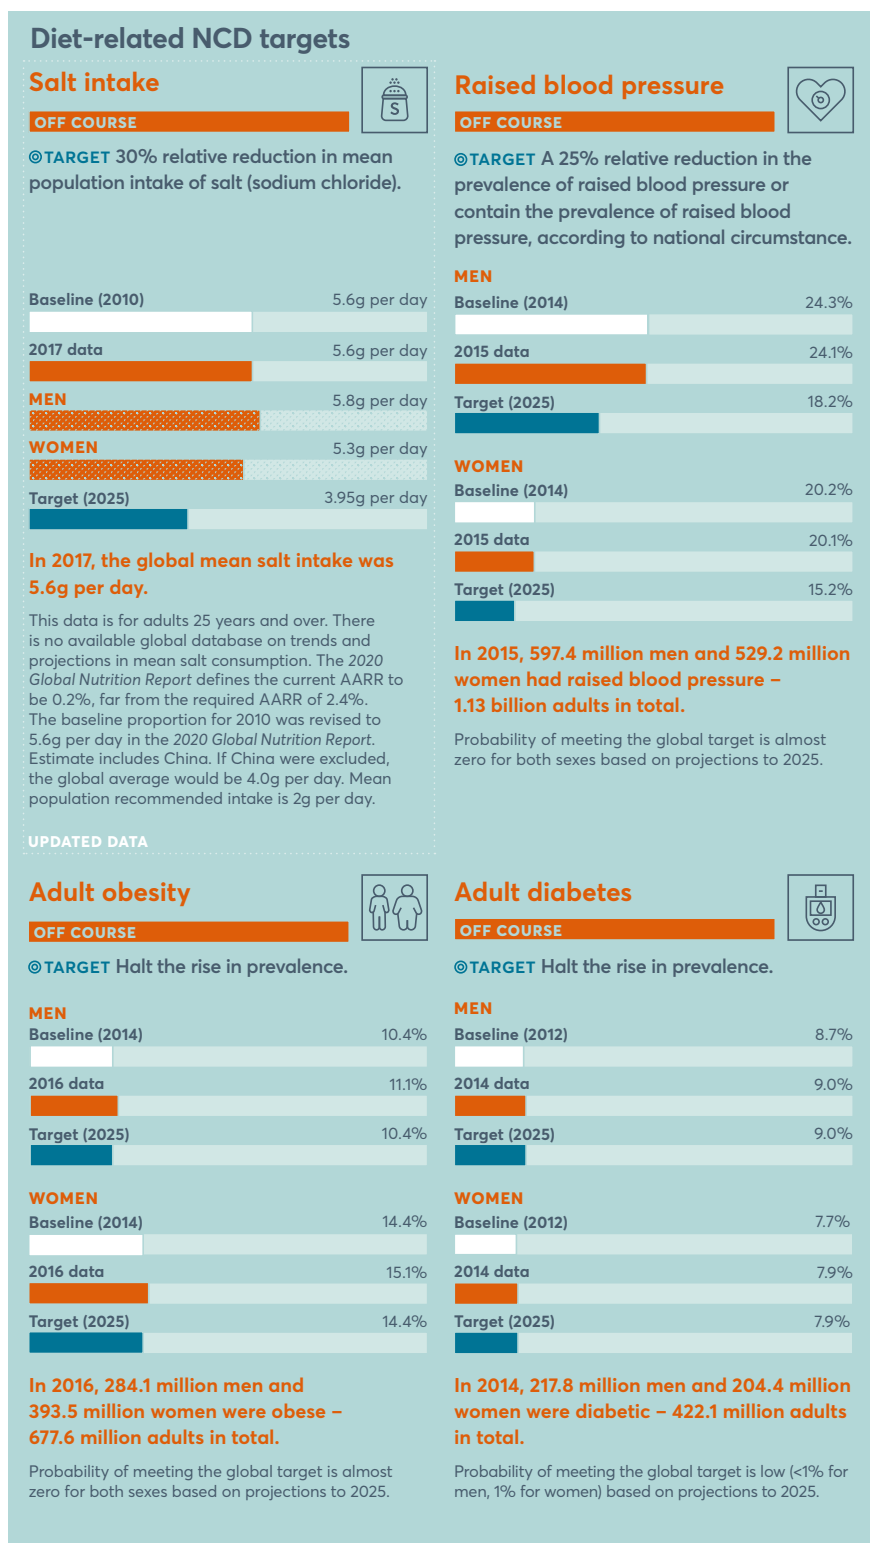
Diet-related NCD targets

Salt intake

S

OFF COURSE

TARGET 30% relative reduction in mean population intake of salt (sodium chloride).

Baseline (2010) 5.6g per day

2017 data 5.6g per day

MEN 5.8g per day

WOMEN 5.3g per day

Target (2025) 3.95g per day

In 2017, the global mean salt intake was 5.6g per day.

This data is for adults 25 years and over. There is no available global database on trends and projections in mean salt consumption. The *2020 Global Nutrition Report* defines the current AARR to be 0.2%, far from the required AARR of 2.4%. The baseline proportion for 2010 was revised to 5.6g per day in the *2020 Global Nutrition Report*. Estimate includes China. If China were excluded, the global average would be 4.0g per day. Mean population recommended intake is 2g per day.

UPDATED DATA

Raised blood pressure

OFF COURSE

TARGET A 25% relative reduction in the prevalence of raised blood pressure or contain the prevalence of raised blood pressure, according to national circumstance.

MEN

Baseline (2014) 24.3%

2015 data 24.1%

Target (2025) 18.2%

WOMEN

Baseline (2014) 20.2%

2015 data 20.1%

Target (2025) 15.2%

In 2015, 597.4 million men and 529.2 million women had raised blood pressure – 1.13 billion adults in total.

Probability of meeting the global target is almost zero for both sexes based on projections to 2025.

Adult obesity

OFF COURSE

TARGET Halt the rise in prevalence.

MEN

Baseline (2014) 10.4%

2016 data 11.1%

Target (2025) 10.4%

WOMEN

Baseline (2014) 14.4%

2016 data 15.1%

Target (2025) 14.4%

In 2016, 284.1 million men and 393.5 million women were obese – 677.6 million adults in total.

Probability of meeting the global target is almost zero for both sexes based on projections to 2025.

Adult diabetes

OFF COURSE

TARGET Halt the rise in prevalence.

MEN

Baseline (2012) 8.7%

2014 data 9.0%

Target (2025) 9.0%

WOMEN

Baseline (2012) 7.7%

2014 data 7.9%

Target (2025) 7.9%

In 2014, 217.8 million men and 204.4 million women were diabetic – 422.1 million adults in total.

Probability of meeting the global target is low (<1% for men, 1% for women) based on projections to 2025.